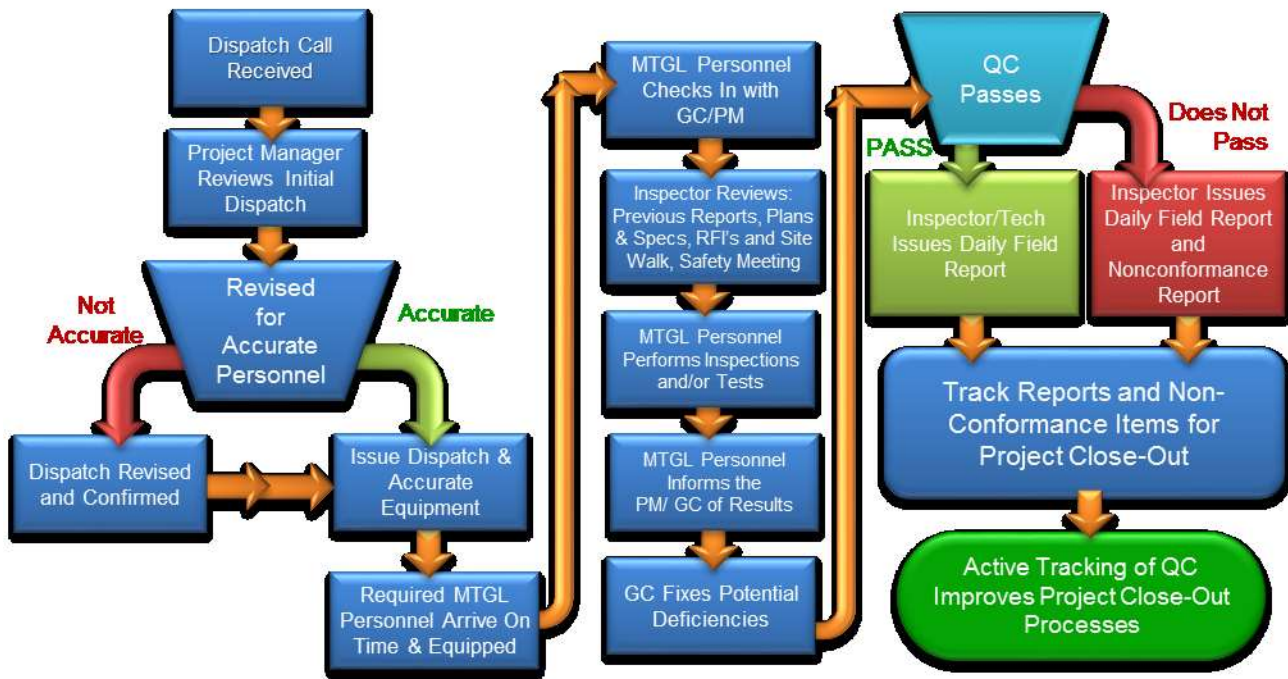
Dispatch Call Received

Project Manager Reviews Initial Dispatch

Revised for Accurate Personnel

Not Accurate

Accurate

Dispatch Revised and Confirmed

Issue Dispatch & Accurate Equipment

Required MTGL Personnel Arrive On Time & Equipped

MTGL Personnel Checks In with GC/PM

Inspector Reviews: Previous Reports, Plans & Specs, RFI's and Site Walk, Safety Meeting

MTGL Personnel Performs Inspections and/or Tests

MTGL Personnel Informs the PM/ GC of Results

GC Fixes Potential Deficiencies

QC Passes

PASS

Does Not Pass

Inspector/Tech Issues Daily Field Report

Inspector Issues Daily Field Report and Nonconformance Report

Track Reports and Non-Conformance Items for Project Close-Out

Active Tracking of QC Improves Project Close-Out Processes